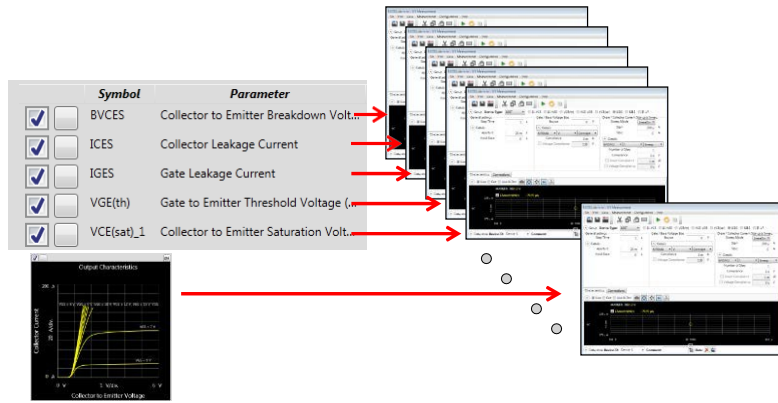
| | | Symbol | Parameter |
|---|---|---|---|
| ✓ | | BVCES | Collector to Emitter Breakdown Volt... |
| ✓ | | ICES | Collector Leakage Current |
| ✓ | | IGES | Gate Leakage Current |
| ✓ | | VGE(th) | Gate to Emitter Threshold Voltage (... |
| ✓ | | VCE(sat)_1 | Collector to Emitter Saturation Volt... |

Output Characteristics

Collector Current

Collector to Emitter Voltage

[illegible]